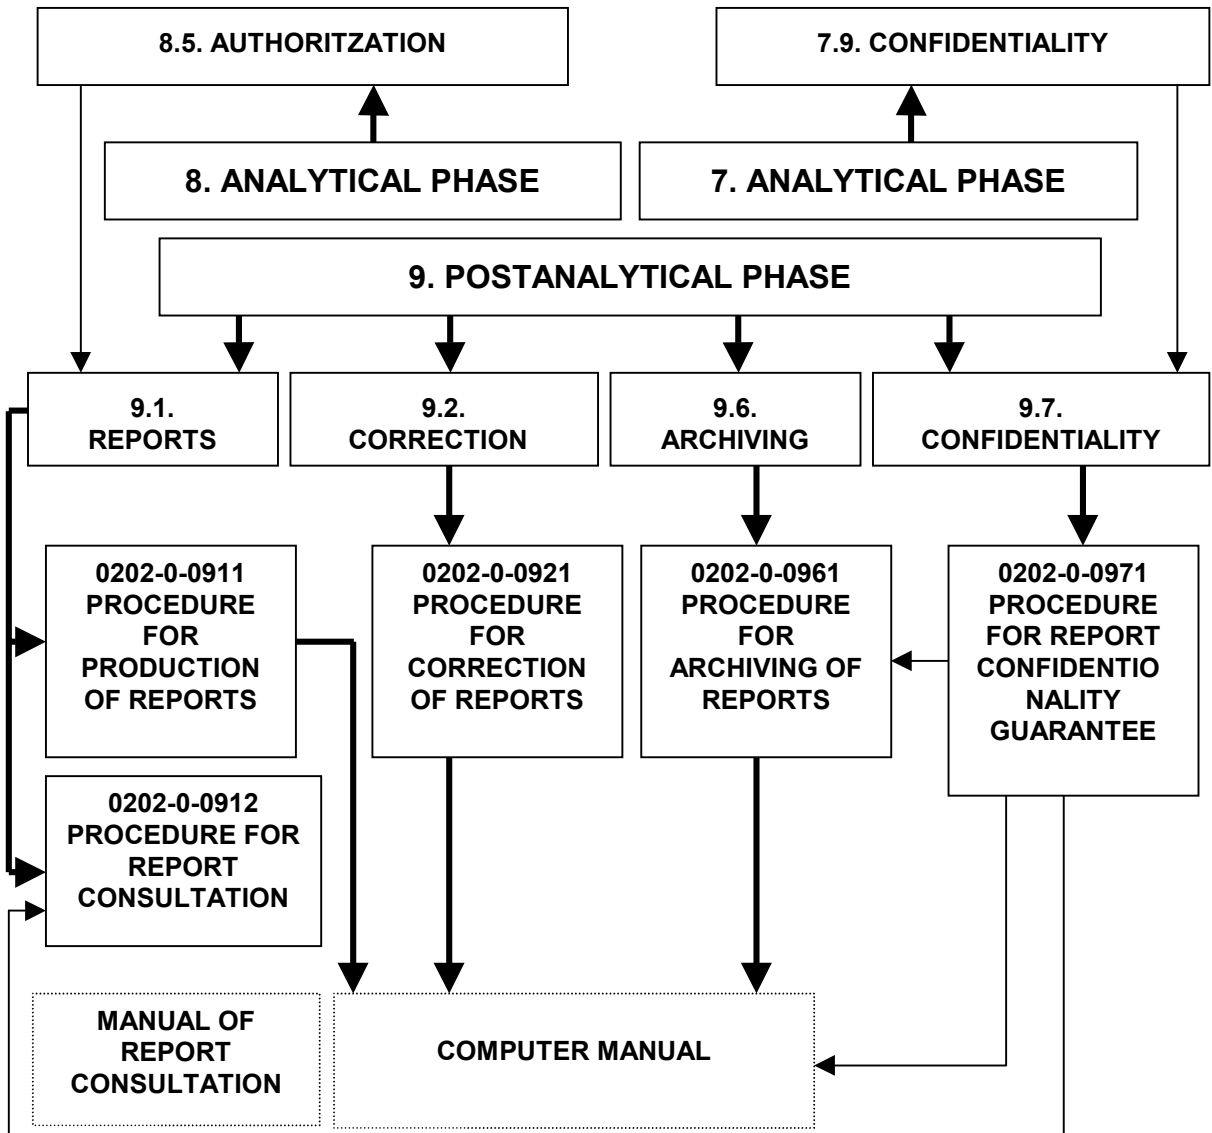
8.5. AUTHORITZATION

7.9. CONFIDENTIALITY

8. ANALYTICAL PHASE

7. ANALYTICAL PHASE

9. POSTANALYTICAL PHASE

9.1. REPORTS

9.2. CORRECTION

9.6. ARCHIVING

9.7. CONFIDENTIALITY

0202-0-0911 PROCEDURE FOR PRODUCTION OF REPORTS

0202-0-0921 PROCEDURE FOR CORRECTION OF REPORTS

0202-0-0961 PROCEDURE FOR ARCHIVING OF REPORTS

0202-0-0971 PROCEDURE FOR REPORT CONFIDENTIONALITY GUARANTEE

0202-0-0912 PROCEDURE FOR REPORT CONSULTATION

MANUAL OF REPORT CONSULTATION

COMPUTER MANUAL